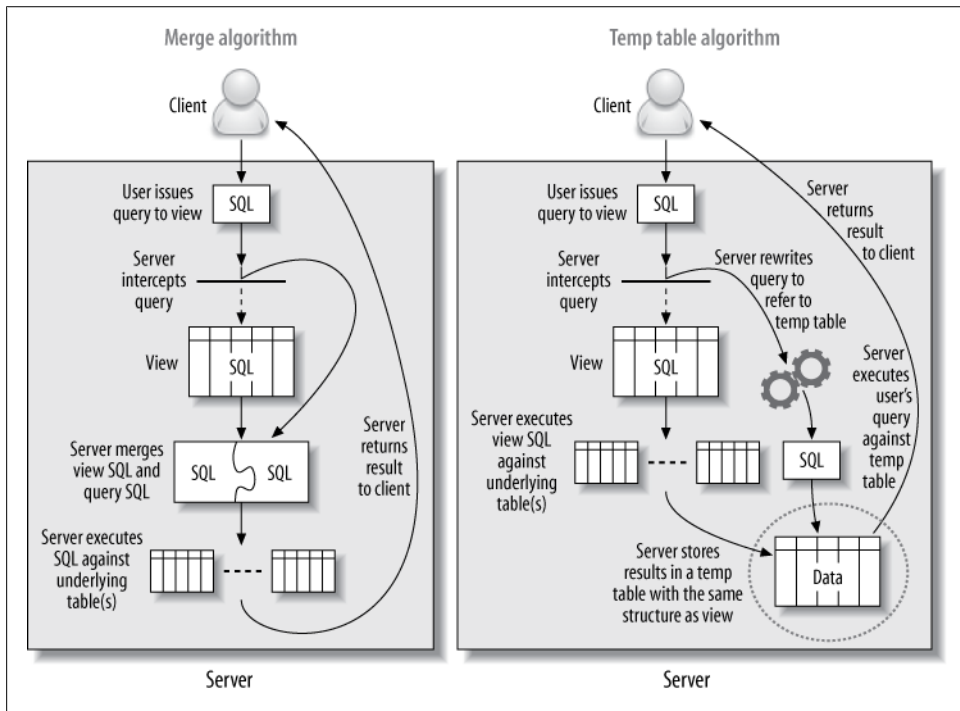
Merge algorithm

Client

User issues query to view

SQL

Server intercepts query

View

SQL

Server merges view SQL and query SQL

SQL

SQL

Server executes SQL against underlying table(s)

Server returns result to client

Server

Temp table algorithm

Client

User issues query to view

SQL

Server intercepts query

Server rewrites query to refer to temp table

Server returns result to client

View

SQL

Server executes user's query against temp table

Server executes view SQL against underlying table(s)

SQL

Server stores results in a temp table with the same structure as view

Data

Server